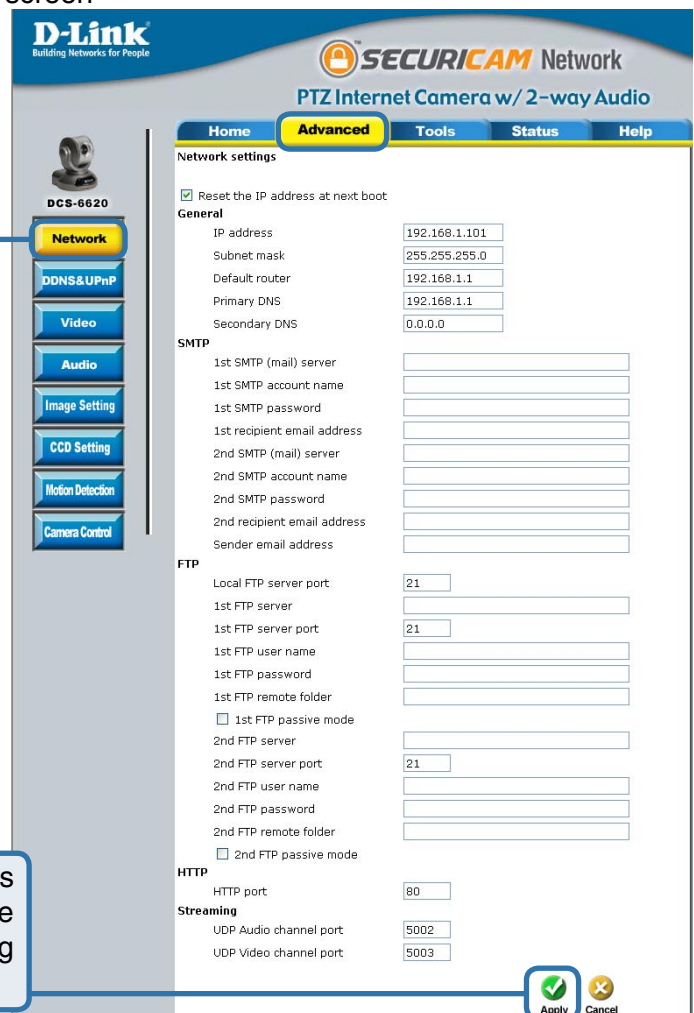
screen

D-Link
Building Networks for People

SECURICAM Network

PTZ Internet Camera w/ 2-way Audio

Home | Advanced | Tools | Status | Help

DCS-6620

Network
DDNS&UPnP
Video
Audio
Image Setting
CCD Setting
Motion Detection
Camera Control

Network settings

Reset the IP address at next boot

General

| | |
|---|---|
| IP address | 192.168.1.101 |
| Subnet mask | 255.255.255.0 |
| Default router | 192.168.1.1 |
| Primary DNS | 192.168.1.1 |
| Secondary DNS | 0.0.0.0 |

SMTP

| | |
|---|---|
| 1st SMTP (mail) server | |
| 1st SMTP account name | |
| 1st SMTP password | |
| 1st recipient email address | |
| 2nd SMTP (mail) server | |
| 2nd SMTP account name | |
| 2nd SMTP password | |
| 2nd recipient email address | |
| Sender email address | |

FTP

| | |
|---|---|
| Local FTP server port | 21 |
| 1st FTP server | |
| 1st FTP server port | 21 |
| 1st FTP user name | |
| 1st FTP password | |
| 1st FTP remote folder | |

1st FTP passive mode

| | |
|---|---|
| 2nd FTP server | |
| 2nd FTP server port | 21 |
| 2nd FTP user name | |
| 2nd FTP password | |
| 2nd FTP remote folder | |

2nd FTP passive mode

HTTP

| | |
|---|---|
| HTTP port | 80 |

Streaming

| | |
|---|---|
| UDP Audio channel port | 5002 |
| UDP Video channel port | 5003 |

s
e
g

Apply Cancel